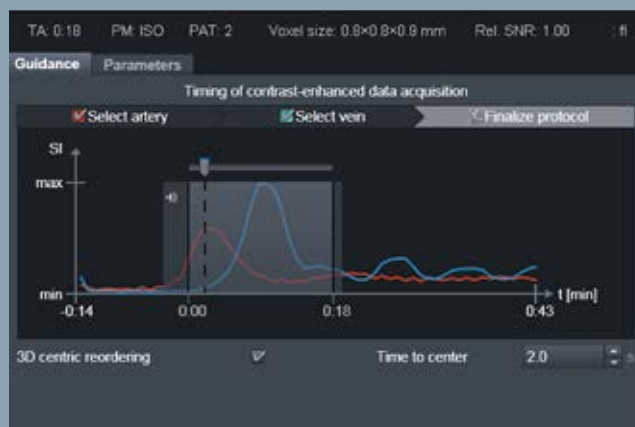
TA: 0:18 PM: ISO PAT: 2 Voxel size: 0.8×0.8×0.9 mm Rel. SNR: 1.00 : fl

Guidance Parameters

Timing of contrast-enhanced data acquisition

Select artery Select vein Finalize protocol

SI

max

min

-0:14 0:00 0:18 0:43

t [min]

3D centric reordering

Time to center 2.0 s